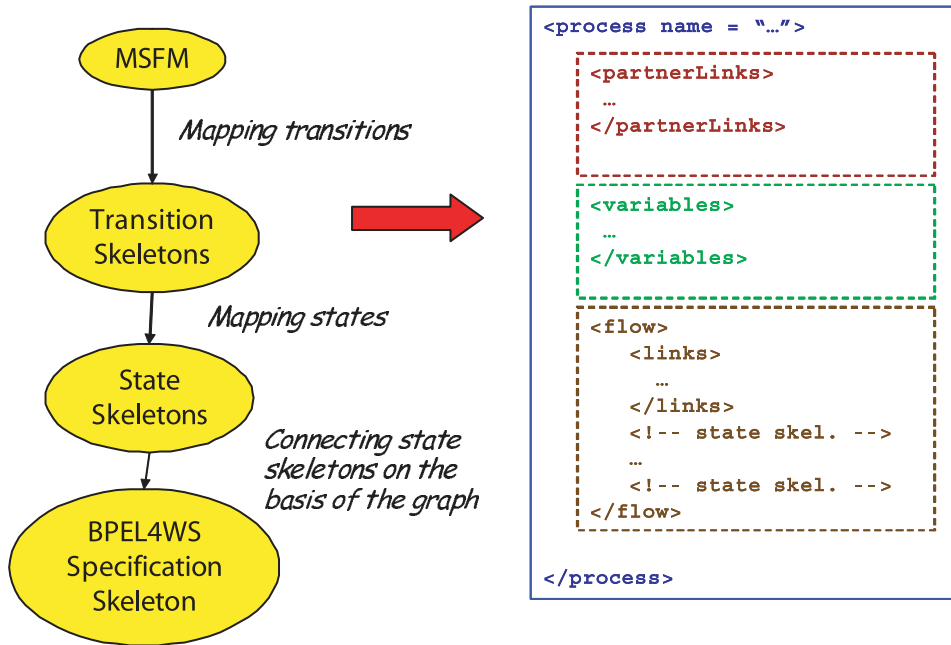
MSFM

Mapping transitions

Transition Skeletons

Mapping states

State Skeletons

Connecting state skeletons on the basis of the graph

BPEL4WS Specification Skeleton

<process name = "…">

<partnerLinks>
…
</partnerLinks>

<variables>
…
</variables>

<flow>
<links>
…
</links>
<!-- state skel. -->
…
<!-- state skel. -->
</flow>

</process>